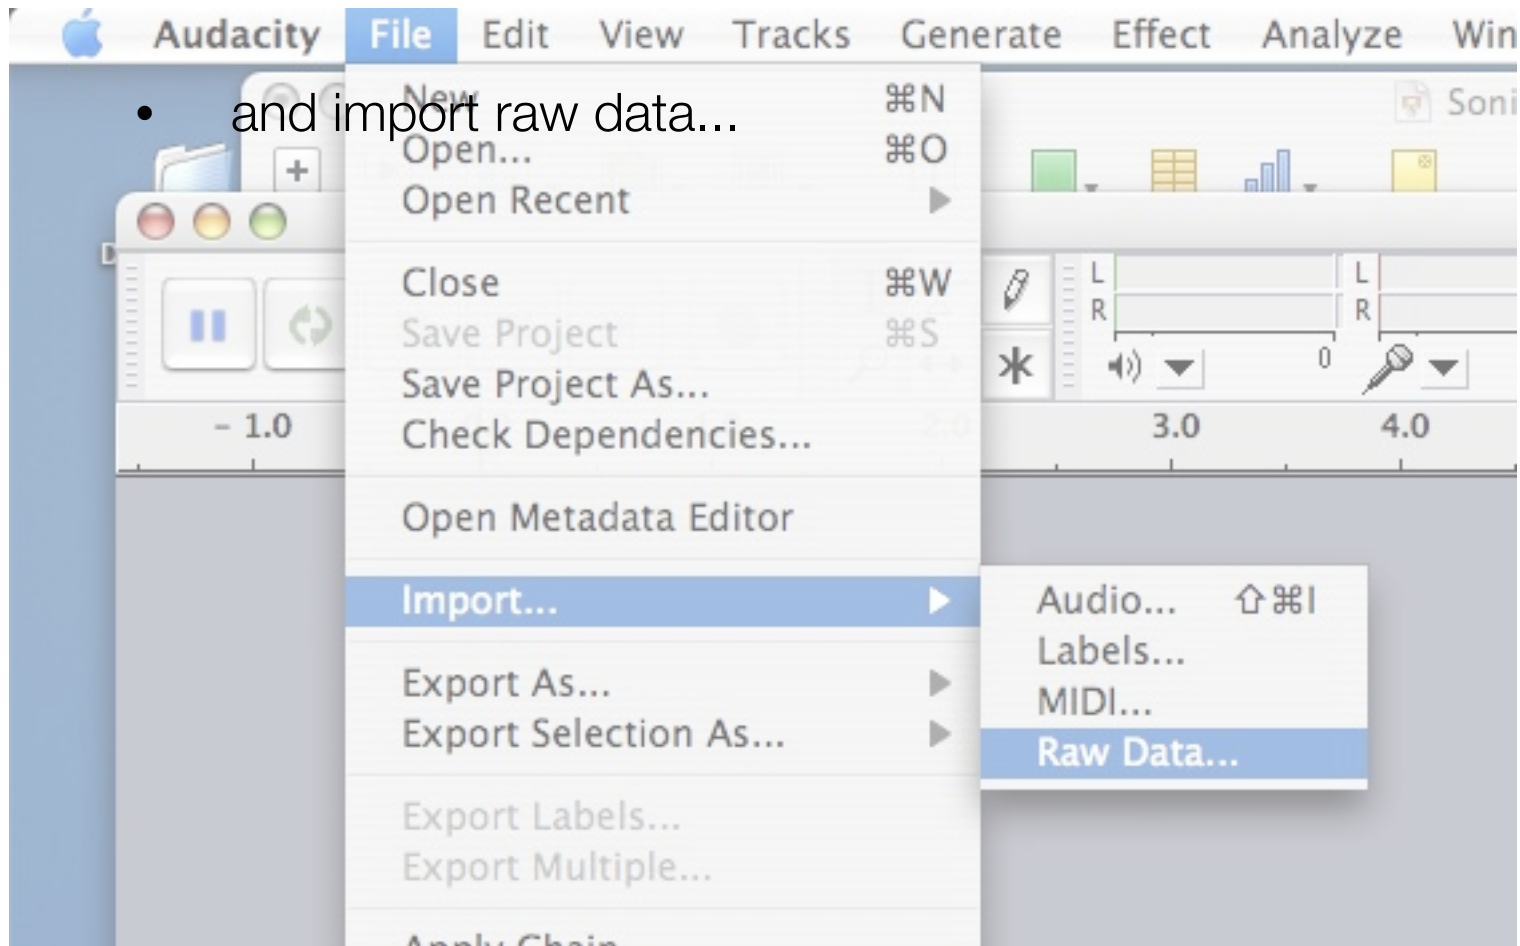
Audacity File Edit View Tracks Generate Effect Analyze Win

• and import raw data...

New ⌘N
Open... ⌘O
Open Recent

Close ⌘W
Save Project ⌘S
Save Project As...
Check Dependencies...

Open Metadata Editor

Import...

Export As...
Export Selection As...

Export Labels...
Export Multiple...

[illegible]

Audio... ⇧⌘I
Labels...
MIDI...
Raw Data...

Soni

L
R
L
R
0

- 1.0
3.0
4.0